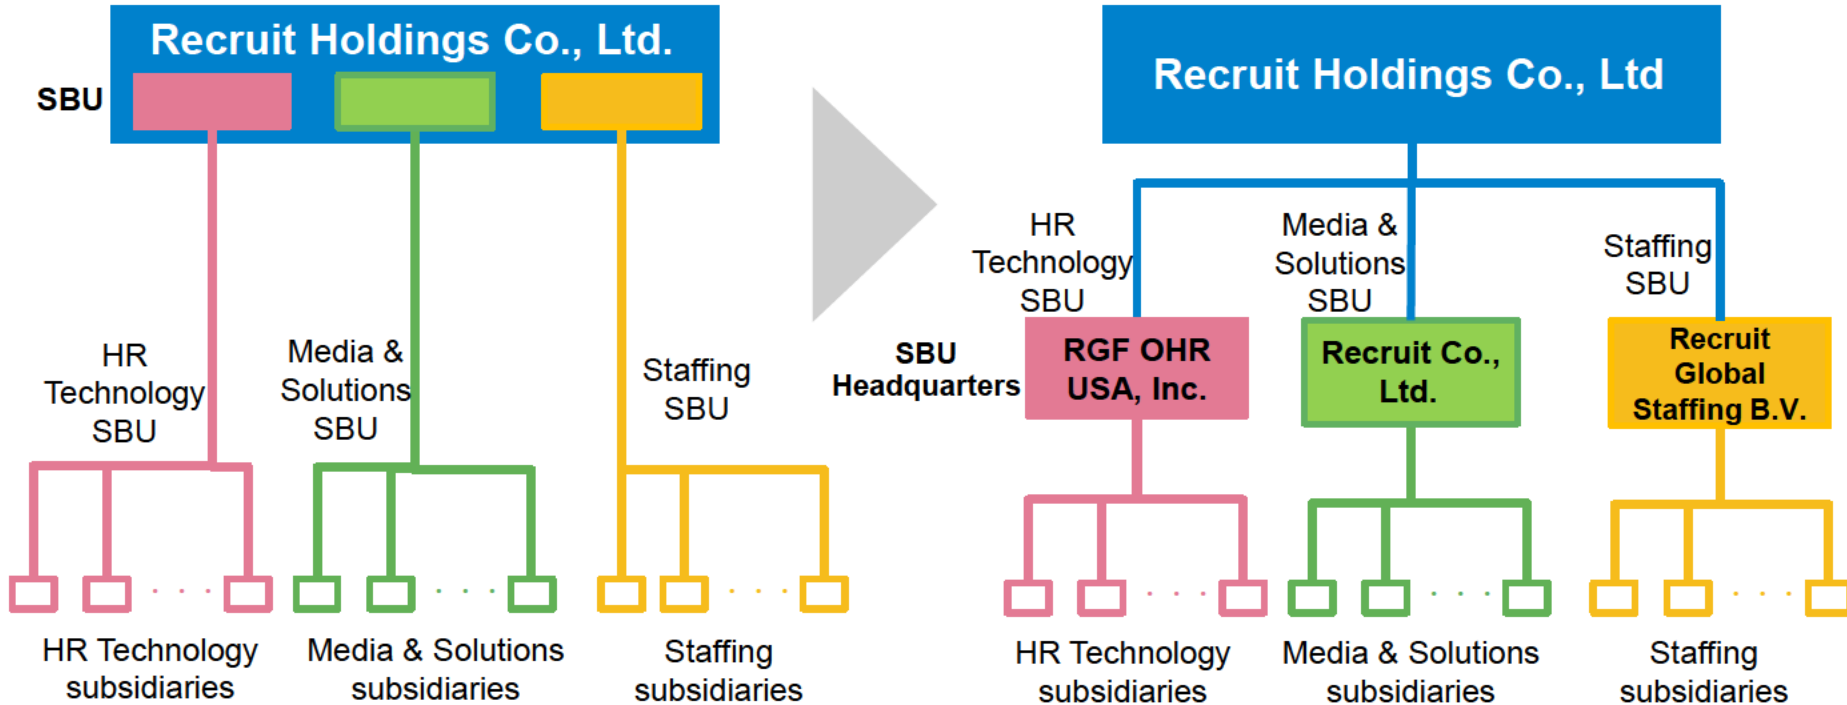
Recruit Holdings Co., Ltd.

SBU

HR Technology SBU

Media & Solutions SBU

Staffing SBU

HR Technology subsidiaries

Media & Solutions subsidiaries

Staffing subsidiaries

Recruit Holdings Co., Ltd

HR Technology SBU

Media & Solutions SBU

Staffing SBU

SBU Headquarters

RGF OHR USA, Inc.

Recruit Co., Ltd.

Recruit Global Staffing B.V.

HR Technology subsidiaries

Media & Solutions subsidiaries

Staffing subsidiaries